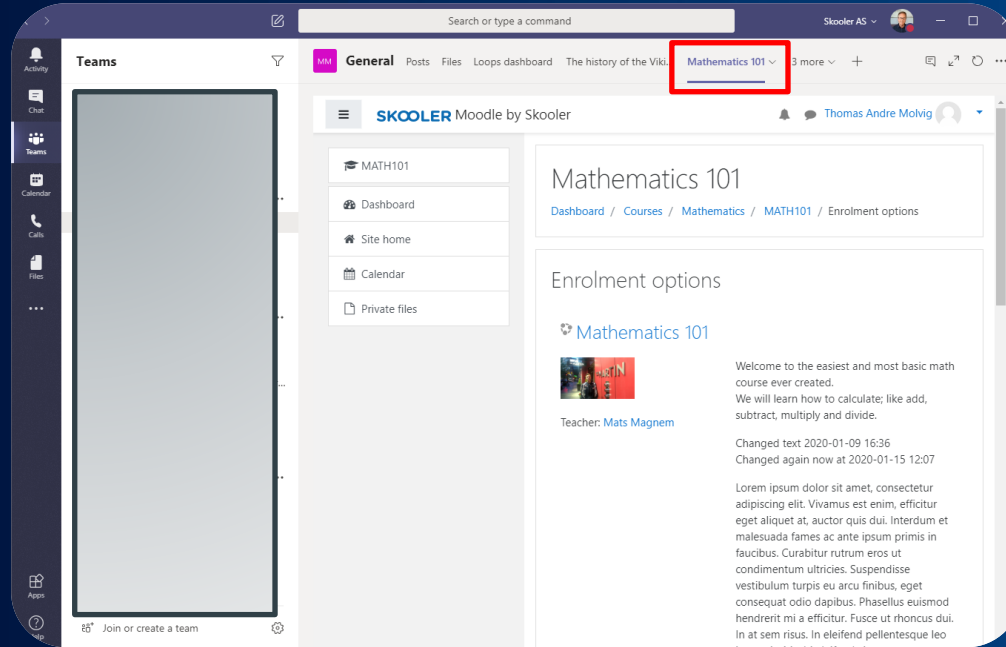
Search or type a command

Skooler AS

Activity
Chat
Teams
Calendar
Calls
Files
...
Apps
Help

Teams

Join or create a team

MM General Posts Files Loops dashboard The history of the Viki.. Mathematics 101 3 more +

SKOOLER Moodle by Skooler

Thomas Andre Molvig

MATH101

Dashboard

Site home

Calendar

Private files

Mathematics 101

Dashboard / Courses / Mathematics / MATH101 / Enrolment options

Enrolment options

Mathematics 101

Teacher: Mats Magnem

Welcome to the easiest and most basic math course ever created.
We will learn how to calculate; like add, subtract, multiply and divide.

Changed text 2020-01-09 16:36
Changed again now at 2020-01-15 12:07

Lorem ipsum dolor sit amet, consectetur adipiscing elit. Vivamus est enim, efficitur eget aliquet at, auctor quis dui. Interdum et malesuada fames ac ante ipsum primis in faucibus. Curabitur rutrum eros ut condimentum ultricies. Suspendisse vestibulum turpis eu arcu finibus, eget consequat odio dapibus. Phasellus euismod hendrerit mi a efficitur. Fusce ut rhoncus dui. In at sem risus. In eleifend pellentesque leo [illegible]